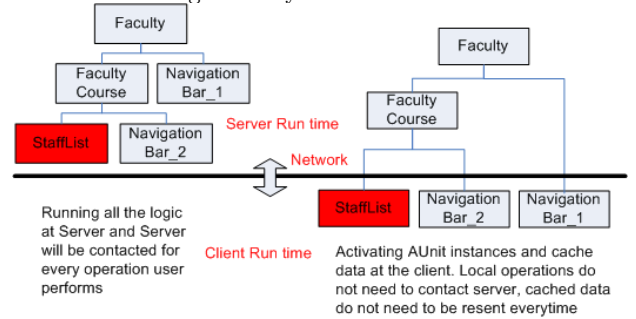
Faculty

Faculty Course

Navigation Bar_1

StaffList

Navigation Bar_2

Server Run time

Faculty

Faculty Course

Network

StaffList

Navigation Bar_2

Navigation Bar_1

Running all the logic at Server and Server will be contacted for every operation user performs

Client Run time

Activating AUnit instances and cache data at the client. Local operations do not need to contact server, cached data do not need to be resent everytime